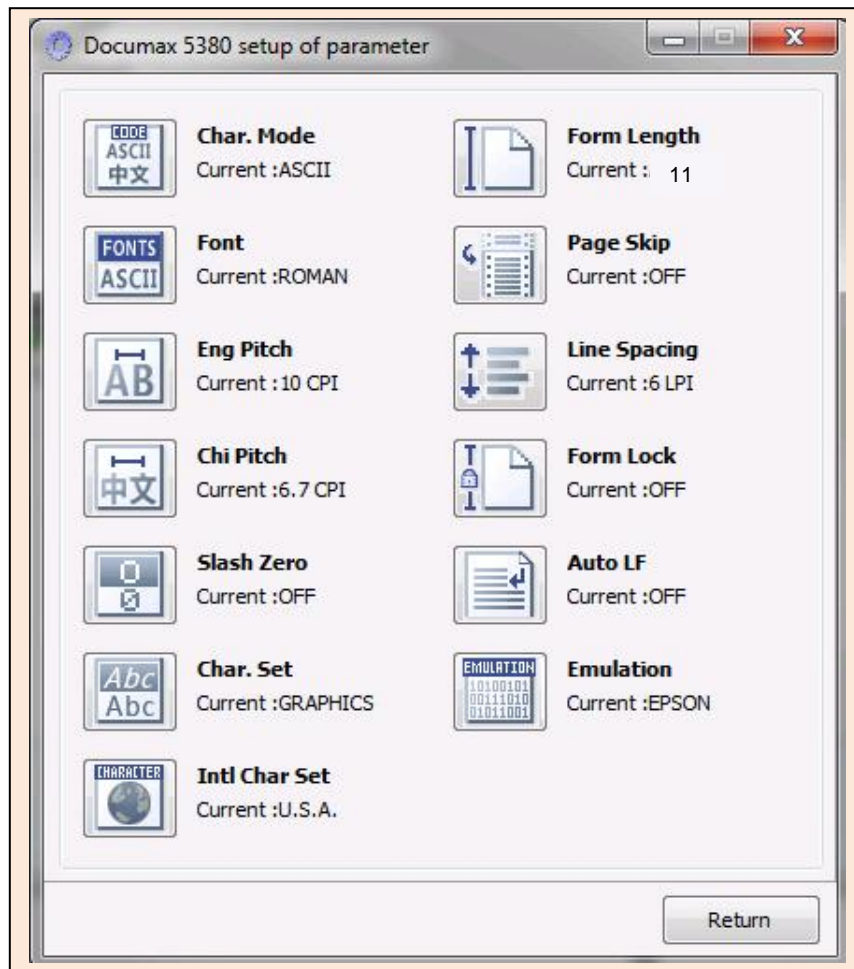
Documax 5380 setup of parameter

CODE ASCII 中文
Char. Mode
Current :ASCII

Form Length
Current : 11

FONTS ASCII
Font
Current :ROMAN

Page Skip
Current :OFF

AB
Eng Pitch
Current : 10 CPI

Line Spacing
Current :6 LPI

中文
Chi Pitch
Current :6.7 CPI

Form Lock
Current :OFF

0 Ø
Slash Zero
Current :OFF

Auto LF
Current :OFF

Abc Abc
Char. Set
Current :GRAPHICS

EMULATION 10100101 00111010 01011001
Emulation
Current :EPSON

CHARACTER
Intl Char Set
Current :U.S.A.

Return